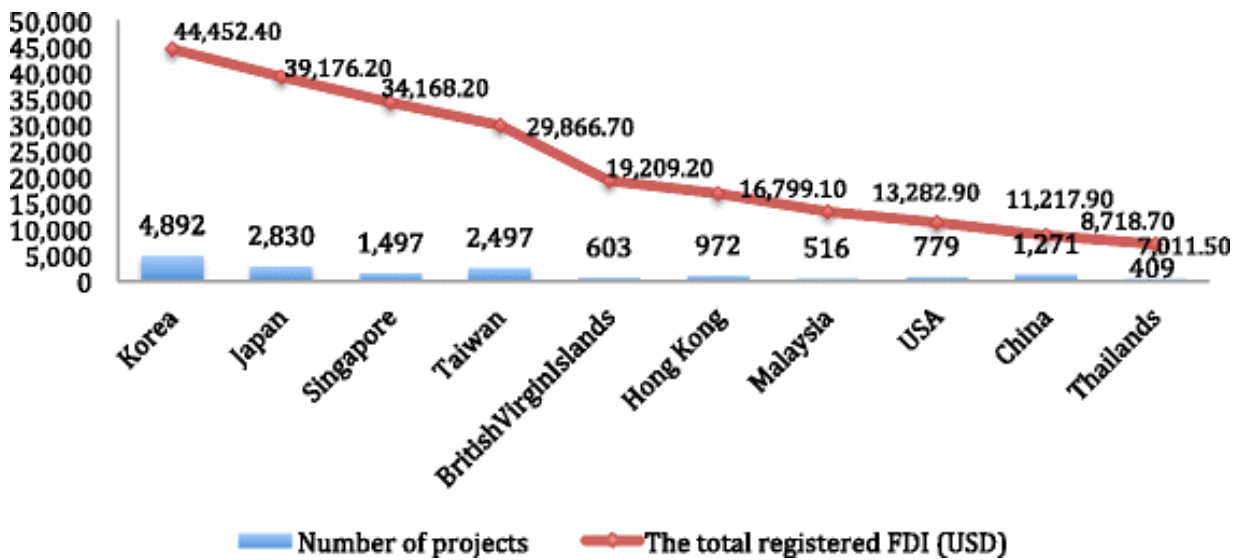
50,000
45,000
40,000
35,000
30,000
25,000
20,000
15,000
10,000
5,000
0

44,452.40
39,176.20
34,168.20
29,866.70
19,209.20
16,799.10
13,282.90
11,217.90
8,718.70
7,011.50

4,892
2,830
1,497
2,497
603
972
516
779
1,271
409

Korea
Japan
Singapore
Taiwan
BritishVirginIslands
Hong Kong
Malaysia
USA
China
Thailands

Number of projects
The total registered FDI (USD)